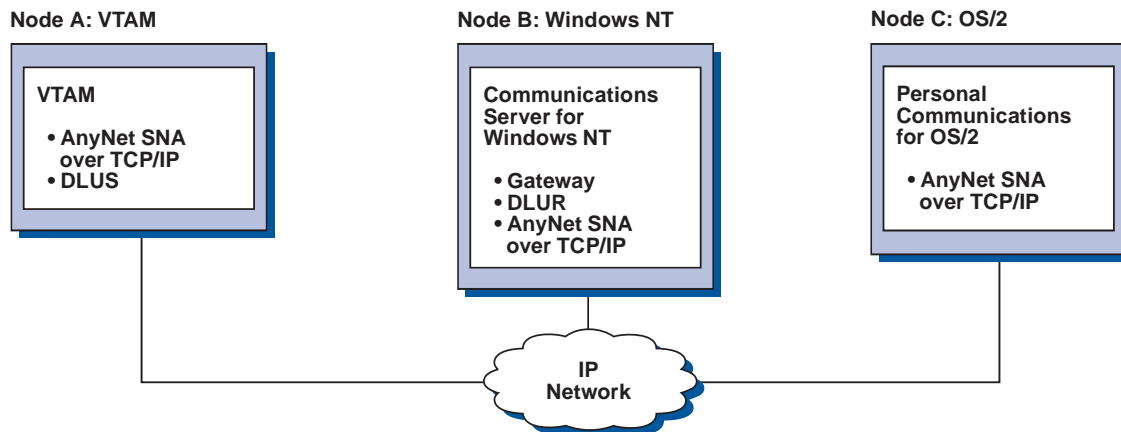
Node A: VTAM

VTAM

• AnyNet SNA over TCP/IP
• DLUS

Node B: Windows NT

Communications Server for Windows NT

• Gateway
• DLUR
• AnyNet SNA over TCP/IP

Node C: OS/2

Personal Communications for OS/2

• AnyNet SNA over TCP/IP

IP Network